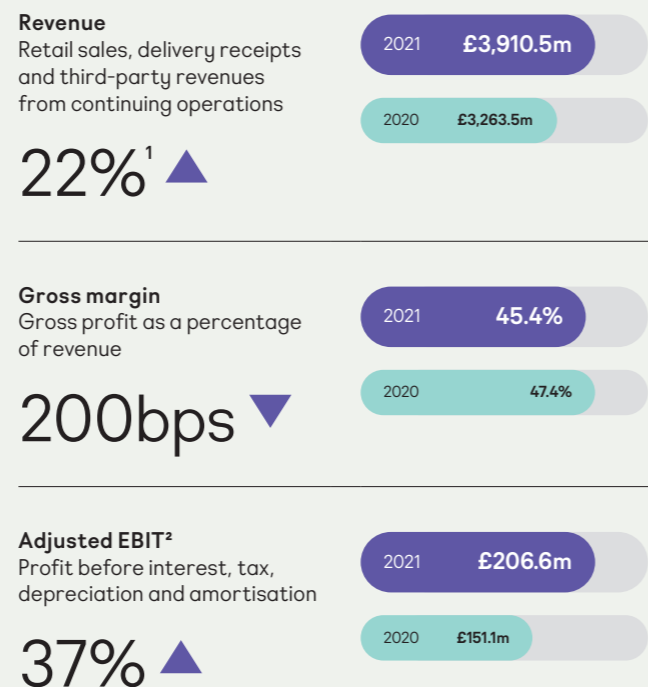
**Revenue**
Retail sales, delivery receipts and third-party revenues from continuing operations

22%$^1$

2021 £3,910.5m

2020 £3,263.5m

**Gross margin**
Gross profit as a percentage of revenue

200bps

2021 45.4%

2020 47.4%

**Adjusted EBIT²**
Profit before interest, tax, depreciation and amortisation

37%

2021 £206.6m

2020 £151.1m